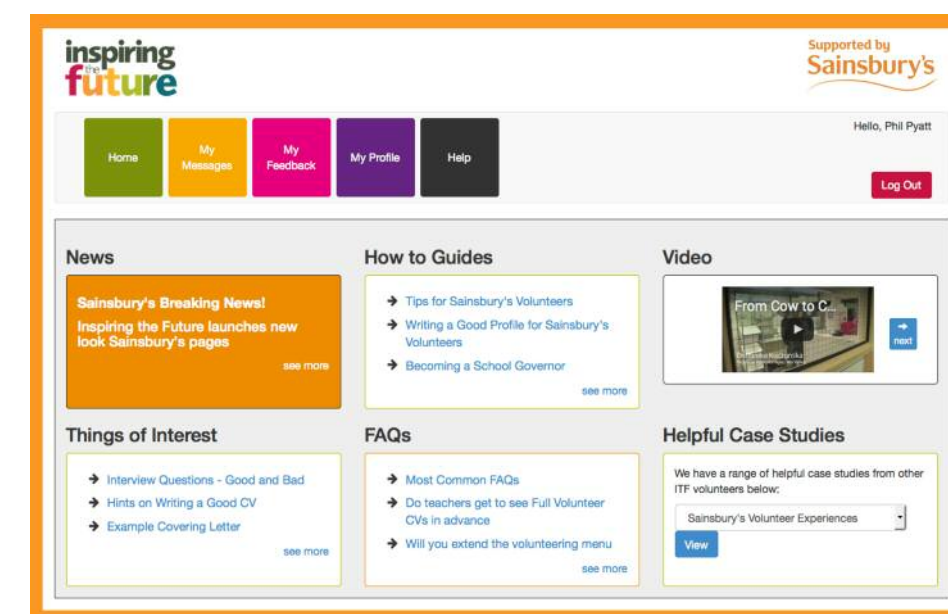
inspiring the future

Supported by Sainsbury's

Home
My Messages
My Feedback
My Profile
Help

Hello, Phil Pyatt

Log Out

News

Sainsbury's Breaking News!

Inspiring the Future launches new look Sainsbury's pages

see more

How to Guides

Tips for Sainsbury's Volunteers
Writing a Good Profile for Sainsbury's Volunteers
Becoming a School Governor

see more

Video

From Cow to C...

next

Things of Interest

Interview Questions - Good and Bad
Hints on Writing a Good CV
Example Covering Letter

see more

FAQs

Most Common FAQs
Do teachers get to see Full Volunteer CVs in advance
Will you extend the volunteering menu

see more

Helpful Case Studies

We have a range of helpful case studies from other ITF volunteers below:

Sainsbury's Volunteer Experiences

View